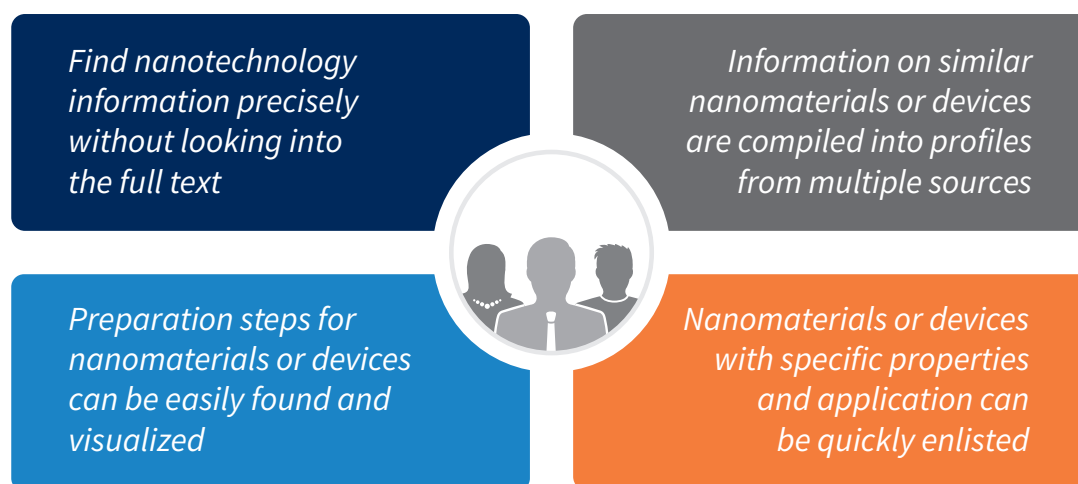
Find nanotechnology information precisely without looking into the full text

Information on similar nanomaterials or devices are compiled into profiles from multiple sources

Preparation steps for nanomaterials or devices can be easily found and visualized

Nanomaterials or devices with specific properties and application can be quickly enlisted